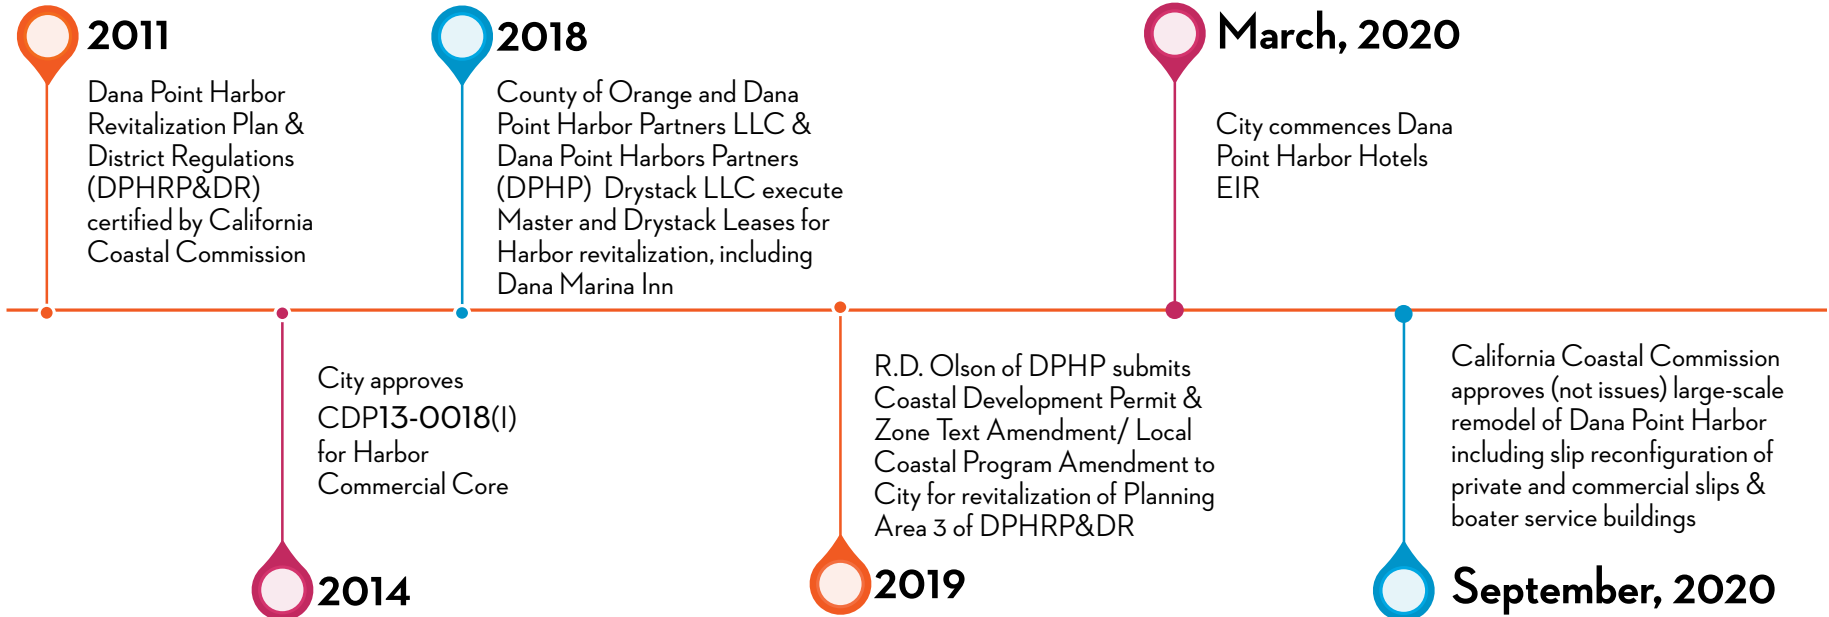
2011

Dana Point Harbor Revitalization Plan & District Regulations (DPHRP&DR) certified by California Coastal Commission

City approves CDP13-0018(I) for Harbor Commercial Core

2014

2018

County of Orange and Dana Point Harbor Partners LLC & Dana Point Harbors Partners (DPHP) Drystack LLC execute Master and Drystack Leases for Harbor revitalization, including Dana Marina Inn

R.D. Olson of DPHP submits Coastal Development Permit & Zone Text Amendment/ Local Coastal Program Amendment to City for revitalization of Planning Area 3 of DPHRP&DR

2019

March, 2020

City commences Dana Point Harbor Hotels EIR

California Coastal Commission approves (not issues) large-scale remodel of Dana Point Harbor including slip reconfiguration of private and commercial slips & boater service buildings

September, 2020